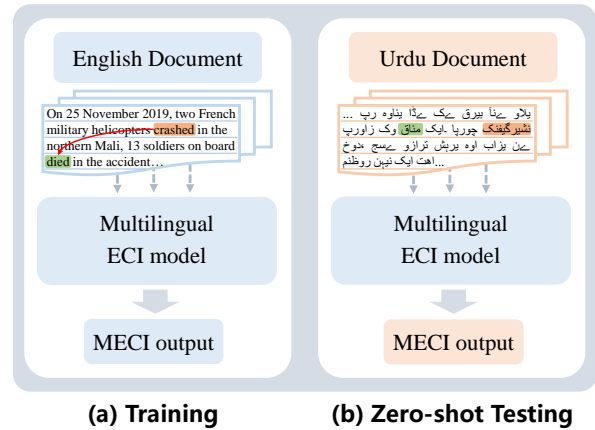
English Document

On 25 November 2019, two French military helicopters crashed in the northern Mali, 13 soldiers on board died in the accident…

Multilingual ECI model

MECI output

(a) Training

Urdu Document

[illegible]

Multilingual ECI model

MECI output

(b) Zero-shot Testing